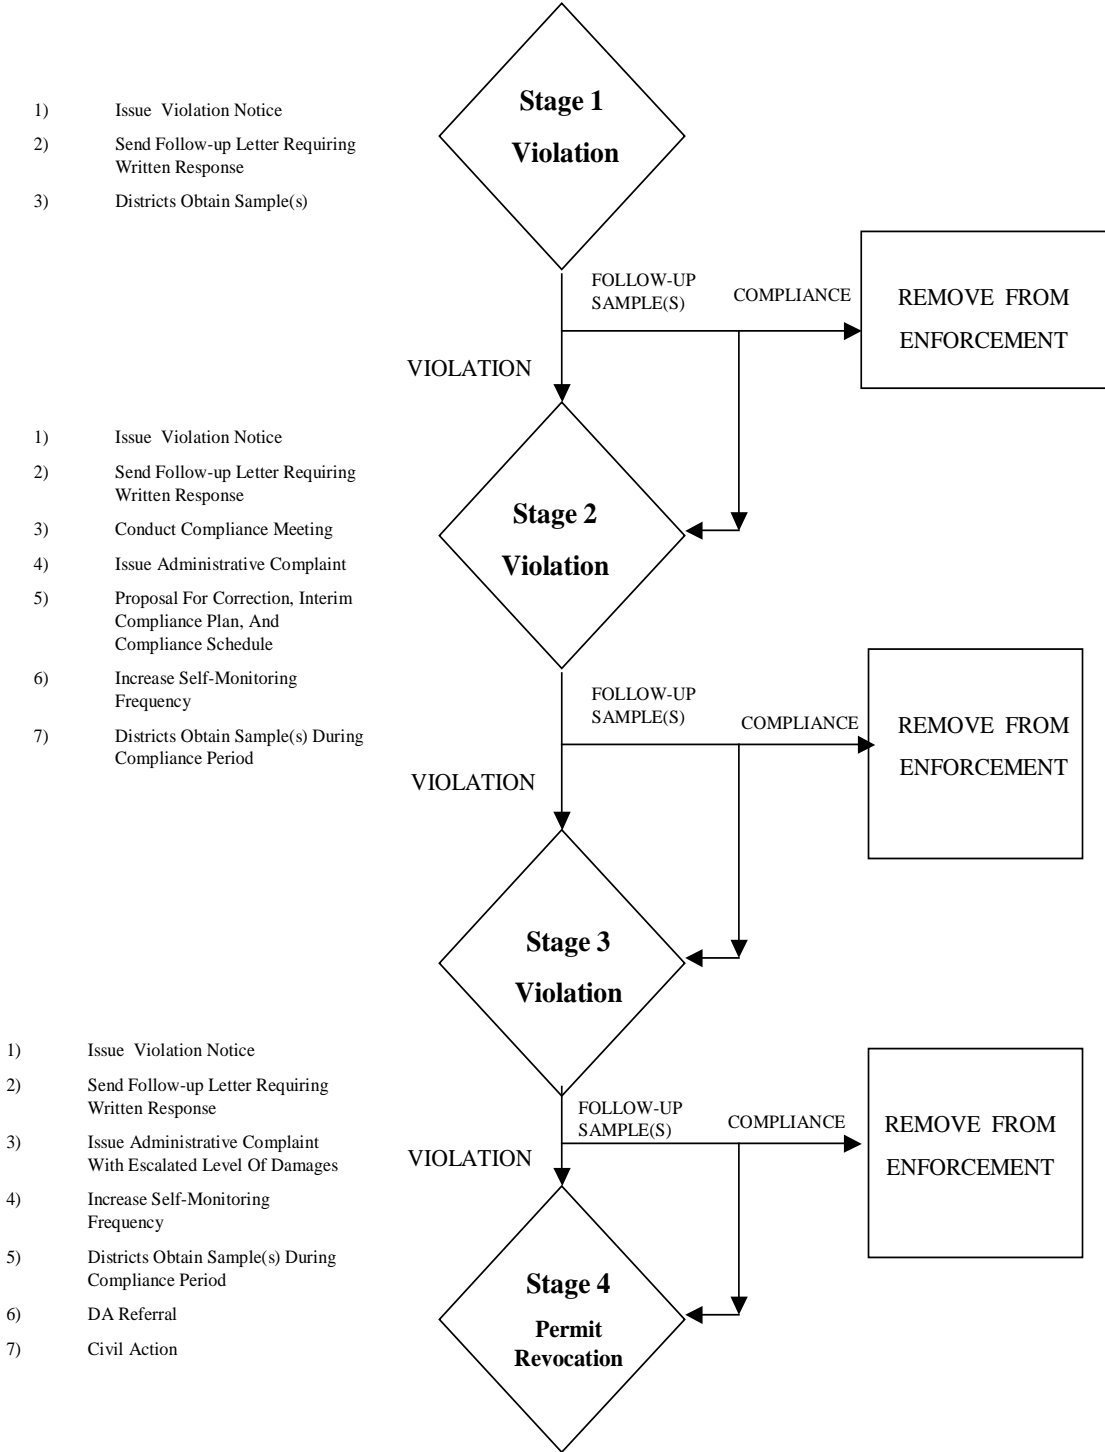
1) Issue Violation Notice
2) Send Follow-up Letter Requiring Written Response
3) Districts Obtain Sample(s)

Stage 1
Violation

FOLLOW-UP SAMPLE(S)
COMPLIANCE
REMOVE FROM ENFORCEMENT
VIOLATION

1) Issue Violation Notice
2) Send Follow-up Letter Requiring Written Response
3) Conduct Compliance Meeting
4) Issue Administrative Complaint
5) Proposal For Correction, Interim Compliance Plan, And Compliance Schedule
6) Increase Self-Monitoring Frequency
7) Districts Obtain Sample(s) During Compliance Period

Stage 2
Violation

FOLLOW-UP SAMPLE(S)
COMPLIANCE
REMOVE FROM ENFORCEMENT
VIOLATION

Stage 3
Violation

1) Issue Violation Notice
2) Send Follow-up Letter Requiring Written Response
3) Issue Administrative Complaint With Escalated Level Of Damages
4) Increase Self-Monitoring Frequency
5) Districts Obtain Sample(s) During Compliance Period
6) DA Referral
7) Civil Action

FOLLOW-UP SAMPLE(S)
COMPLIANCE
REMOVE FROM ENFORCEMENT
VIOLATION

Stage 4
Permit Revocation